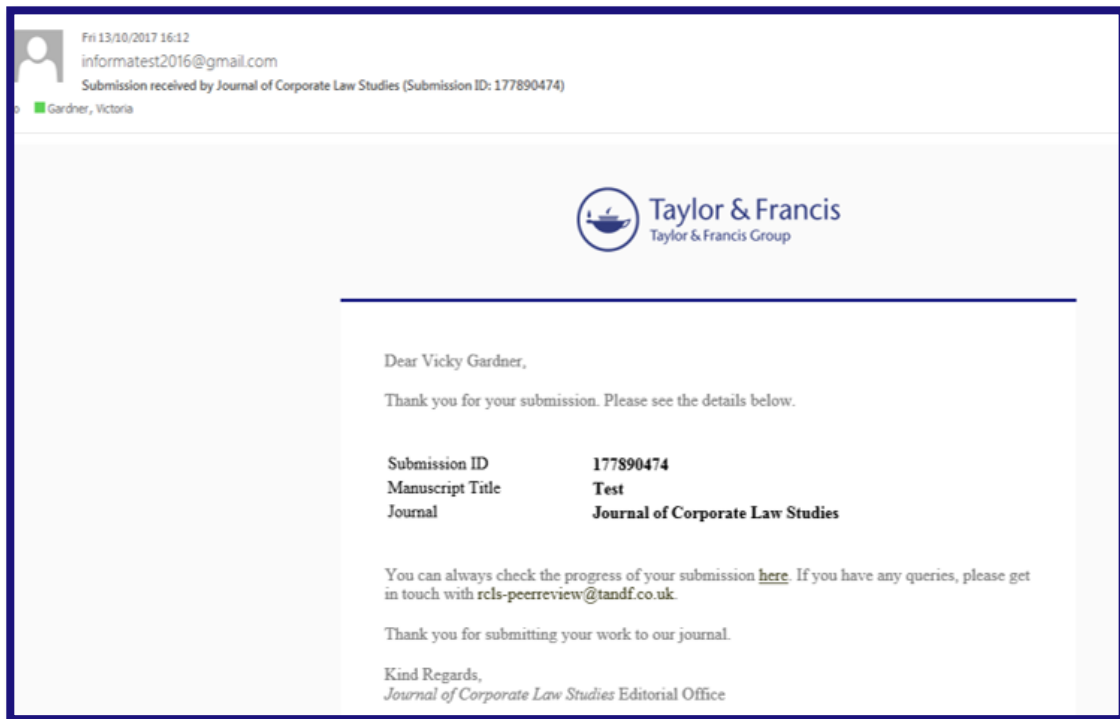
Fri 13/10/2017 16:12
informatest2016@gmail.com
Submission received by Journal of Corporate Law Studies (Submission ID: 177890474)
o Gardner, Victoria

Taylor & Francis
Taylor & Francis Group

Dear Vicky Gardner,

Thank you for your submission. Please see the details below.

| | |
|---|---|
| Submission ID | **177890474** |
| Manuscript Title | **Test** |
| Journal | **Journal of Corporate Law Studies** |

You can always check the progress of your submission here. If you have any queries, please get in touch with rcls-peerreview@tandf.co.uk.

Thank you for submitting your work to our journal.

Kind Regards,
*Journal of Corporate Law Studies* Editorial Office